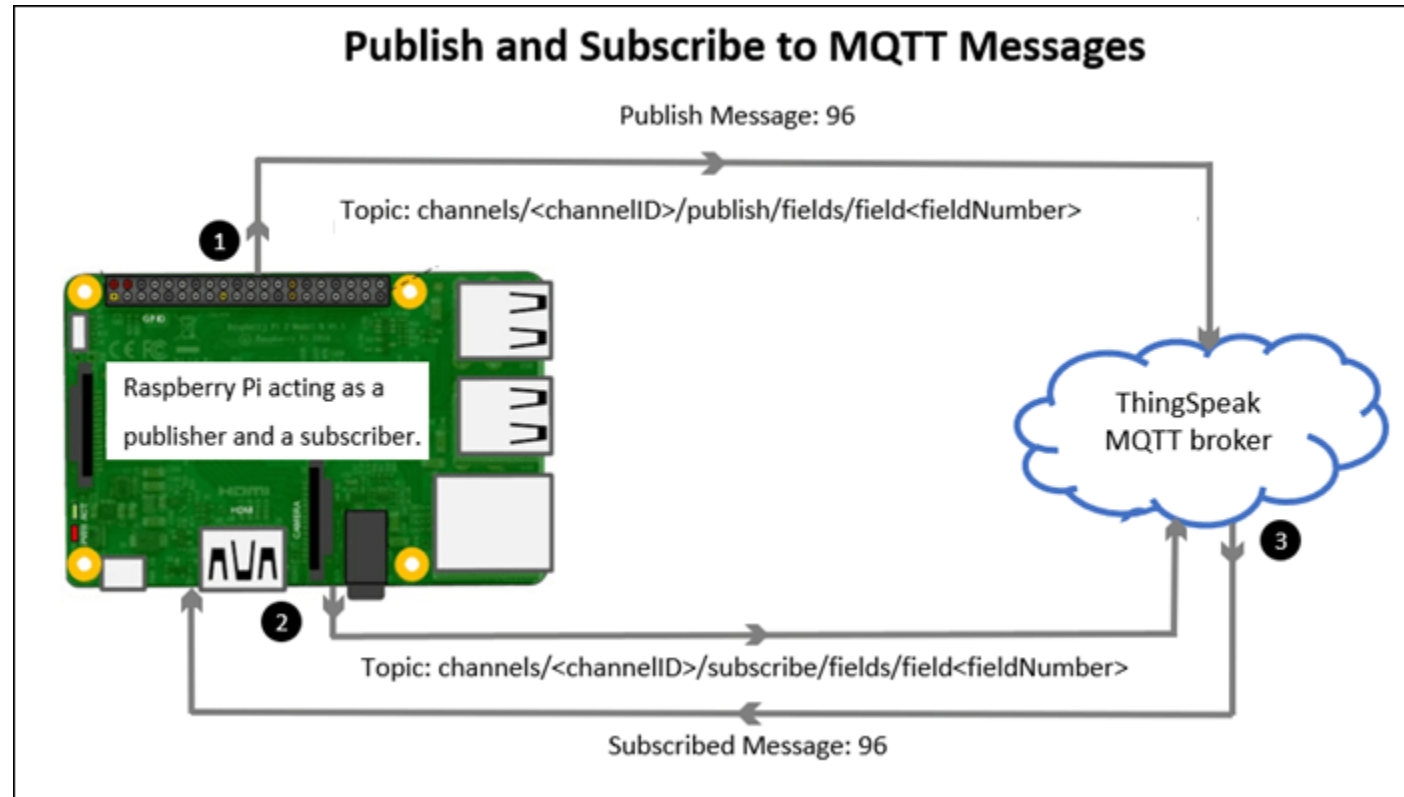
Publish and Subscribe to MQTT Messages

Publish Message: 96

Topic: channels/<channelID>/publish/fields/field<fieldNumber>

1

Raspberry Pi acting as a publisher and a subscriber.

ThingSpeak MQTT broker

3

2

Topic: channels/<channelID>/subscribe/fields/field<fieldNumber>

Subscribed Message: 96